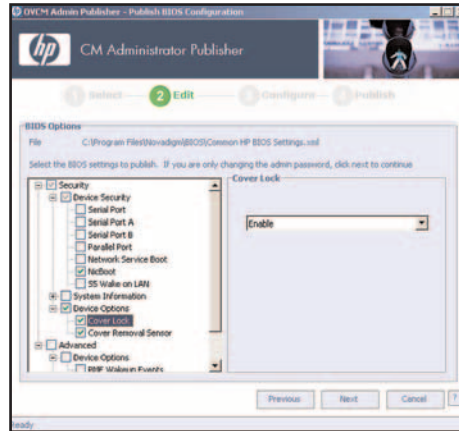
OVCM Admin Publisher - Publish BIOS Configuration

hp

CM Administrator Publisher

1 Select 2 Edit 3 Configure 4 Publish

BIOS Options

File C:\Program Files\Novadigm\BIOS\Common HP BIOS Settings.xml

Select the BIOS settings to publish. If you are only changing the admin password, click next to continue

Security
Device Security
Serial Port
Serial Port A
Serial Port B
Parallel Port
Network Service Boot
NicBoot
S5 Wake on LAN
System Information
Device Options
Cover Lock
Cover Removal Sensor
Advanced
Device Options
PME Wakeup Events

Cover Lock

Enable

Previous Next Cancel ?

Ready